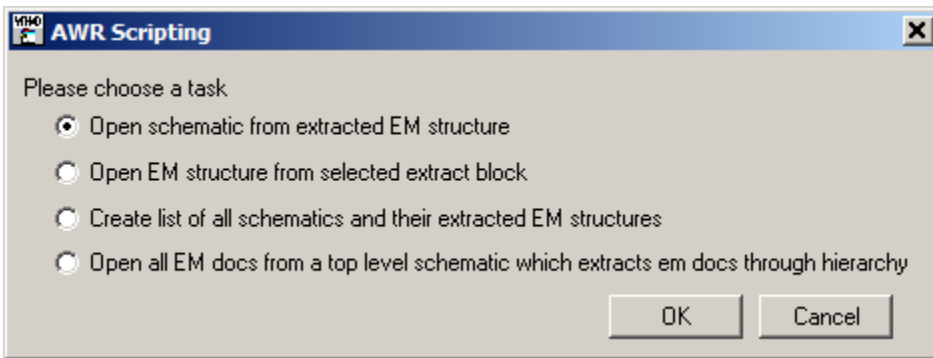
AWR Scripting

Please choose a task

Open schematic from extracted EM structure

Open EM structure from selected extract block

Create list of all schematics and their extracted EM structures

Open all EM docs from a top level schematic which extracts em docs through hierarchy

OK

Cancel